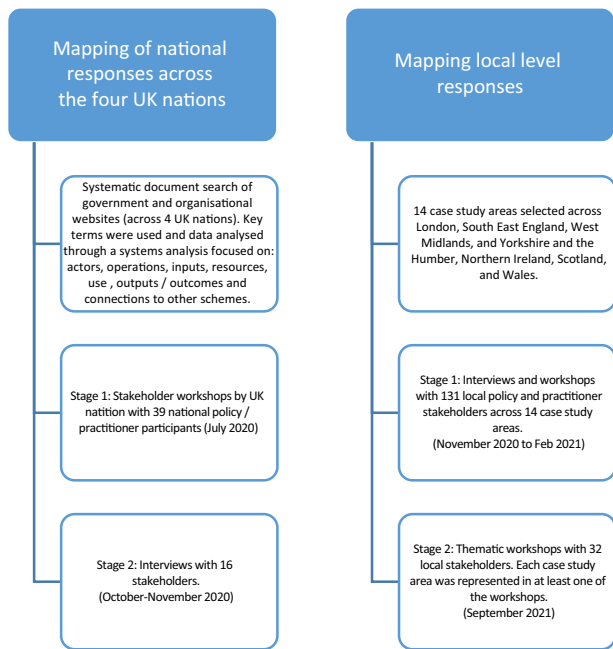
Mapping of national responses across the four UK nations

Systematic document search of government and organisational websites (across 4 UK nations). Key terms were used and data analysed through a systems analysis focused on: actors, operations, inputs, resources, use , outputs / outcomes and connections to other schemes.

Stage 1: Stakeholder workshops by UK natition with 39 national policy / practitioner participants (July 2020)

Stage 2: Interviews with 16 stakeholders. (October-November 2020)

Mapping local level responses

14 case study areas selected across London, South East England, West Midlands, and Yorkshire and the Humber, Northern Ireland, Scotland, and Wales.

Stage 1: Interviews and workshops with 131 local policy and practitioner stakeholders across 14 case study areas. (November 2020 to Feb 2021)

Stage 2: Thematic workshops with 32 local stakeholders. Each case study area was represented in at least one of the workshops. (September 2021)